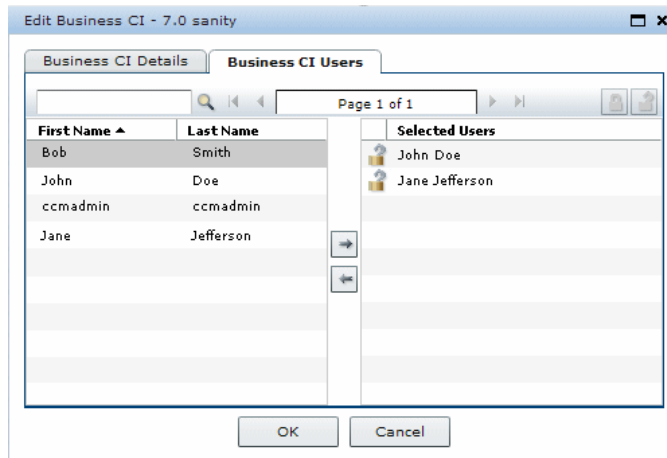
Edit Business CI - 7.0 sanity

Business CI Details | Business CI Users

Page 1 of 1

| First Name ▲ | Last Name |
|---|---|
| Bob | Smith |
| John | Doe |
| ccmadmin | ccmadmin |
| Jane | Jefferson |

| Selected Users |
|---|
| John Doe |
| Jane Jefferson |

OK Cancel